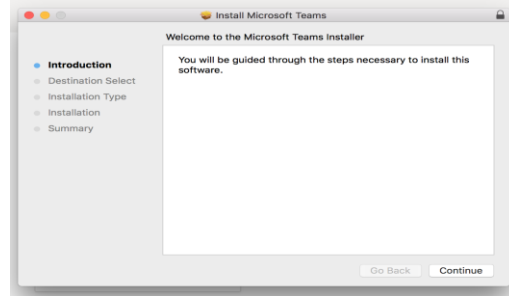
Install Microsoft Teams

Welcome to the Microsoft Teams Installer

Introduction
Destination Select
Installation Type
Installation
Summary

You will be guided through the steps necessary to install this software.

Go Back
Continue